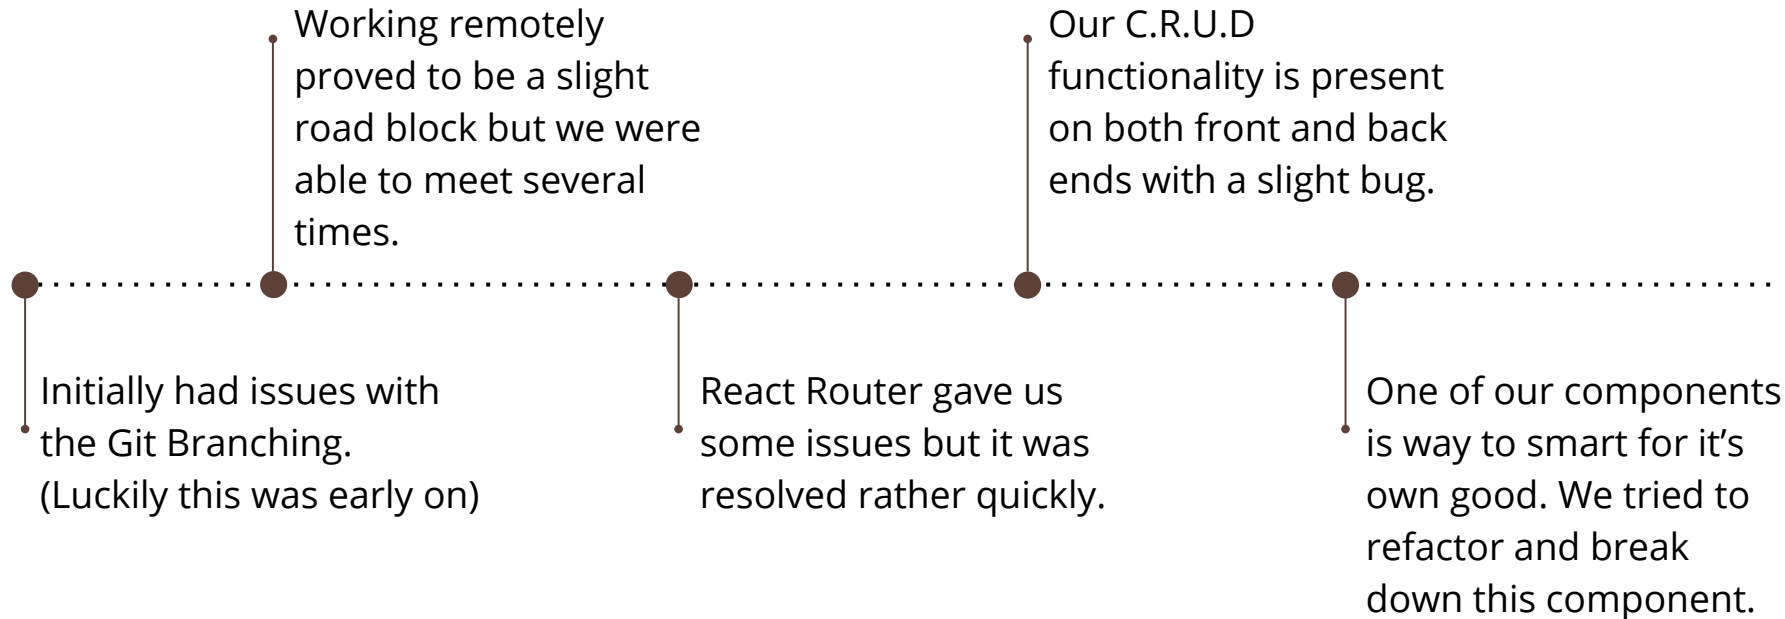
Initially had issues with the Git Branching. (Luckily this was early on)

Working remotely proved to be a slight road block but we were able to meet several times.

React Router gave us some issues but it was resolved rather quickly.

Our C.R.U.D functionality is present on both front and back ends with a slight bug.

One of our components is way to smart for it’s own good. We tried to refactor and break down this component.